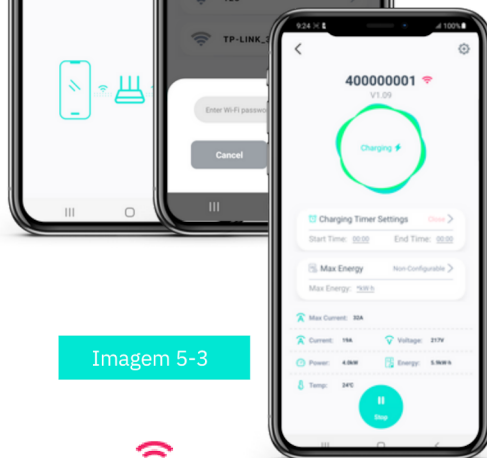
TP-LINK_

Enter Wi-Fi passw

Cancel

9:24 100%

400000001

V1.09

Charging

Charging Timer Settings Close

Start Time: 00:00 End Time: 00:00

Max Energy Non-Configurable

Max Energy: *kWh

Max Current: 32A

Current: 19A Voltage: 217V

Power: 4.0kW Energy: 5.9kWh

Temp: 24°C

Stop

Imagem 5-3